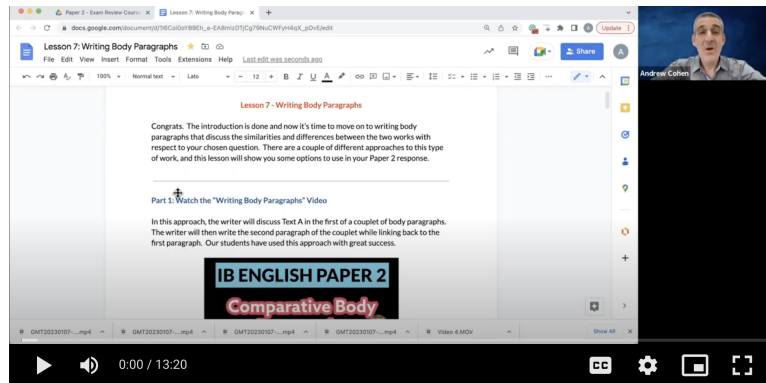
Paper 2 - Exam Review Course ×
Lesson 7: Writing Body Paragr... ×
+
docs.google.com/document/d/16CaIOoYB9Eh_e-EA8mlzDTjCg79NuCWFyH4qX_pDvE/edit
Update
Lesson 7: Writing Body Paragraphs
File Edit View Insert Format Tools Extensions Help Last edit was seconds ago
Share
A
100% Normal text Lato 12
Andrew Cohen

Lesson 7 - Writing Body Paragraphs

Congrats. The introduction is done and now it's time to move on to writing body paragraphs that discuss the similarities and differences between the two works with respect to your chosen question. There are a couple of different approaches to this type of work, and this lesson will show you some options to use in your Paper 2 response.

Part 1: Watch the "Writing Body Paragraphs" Video

In this approach, the writer will discuss Text A in the first of a couplet of body paragraphs. The writer will then write the second paragraph of the couplet while linking back to the first paragraph. Our students have used this approach with great success.

IB ENGLISH PAPER 2
Comparative Body

GMT20230107-....mp4
GMT20230107-....mp4
GMT20230107-....mp4
GMT20230107-....mp4
Video 4.MOV
Show All
0:00 / 13:20
CC